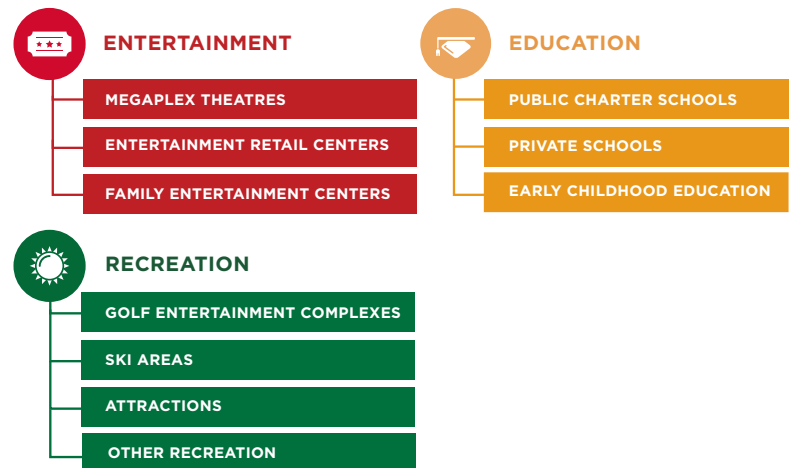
ENTERTAINMENT

MEGAPLEX THEATRES

ENTERTAINMENT RETAIL CENTERS

FAMILY ENTERTAINMENT CENTERS

EDUCATION

PUBLIC CHARTER SCHOOLS

PRIVATE SCHOOLS

EARLY CHILDHOOD EDUCATION

RECREATION

GOLF ENTERTAINMENT COMPLEXES

SKI AREAS

ATTRACTIONS

OTHER RECREATION